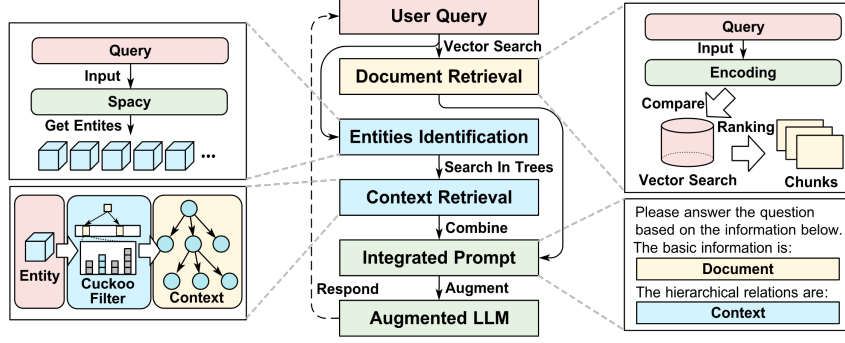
Query
Input
Spacy
Get Entites
...

Entity
Cuckoo Filter
Context

User Query
Vector Search
Document Retrieval
Entities Identification
Search In Trees
Context Retrieval
Combine
Integrated Prompt
Respond
Augment
Augmented LLM

Query
Input
Encoding
Compare
Ranking
Vector Search
Chunks

Please answer the question based on the information below.
The basic information is:
Document
The hierarchical relations are:
Context